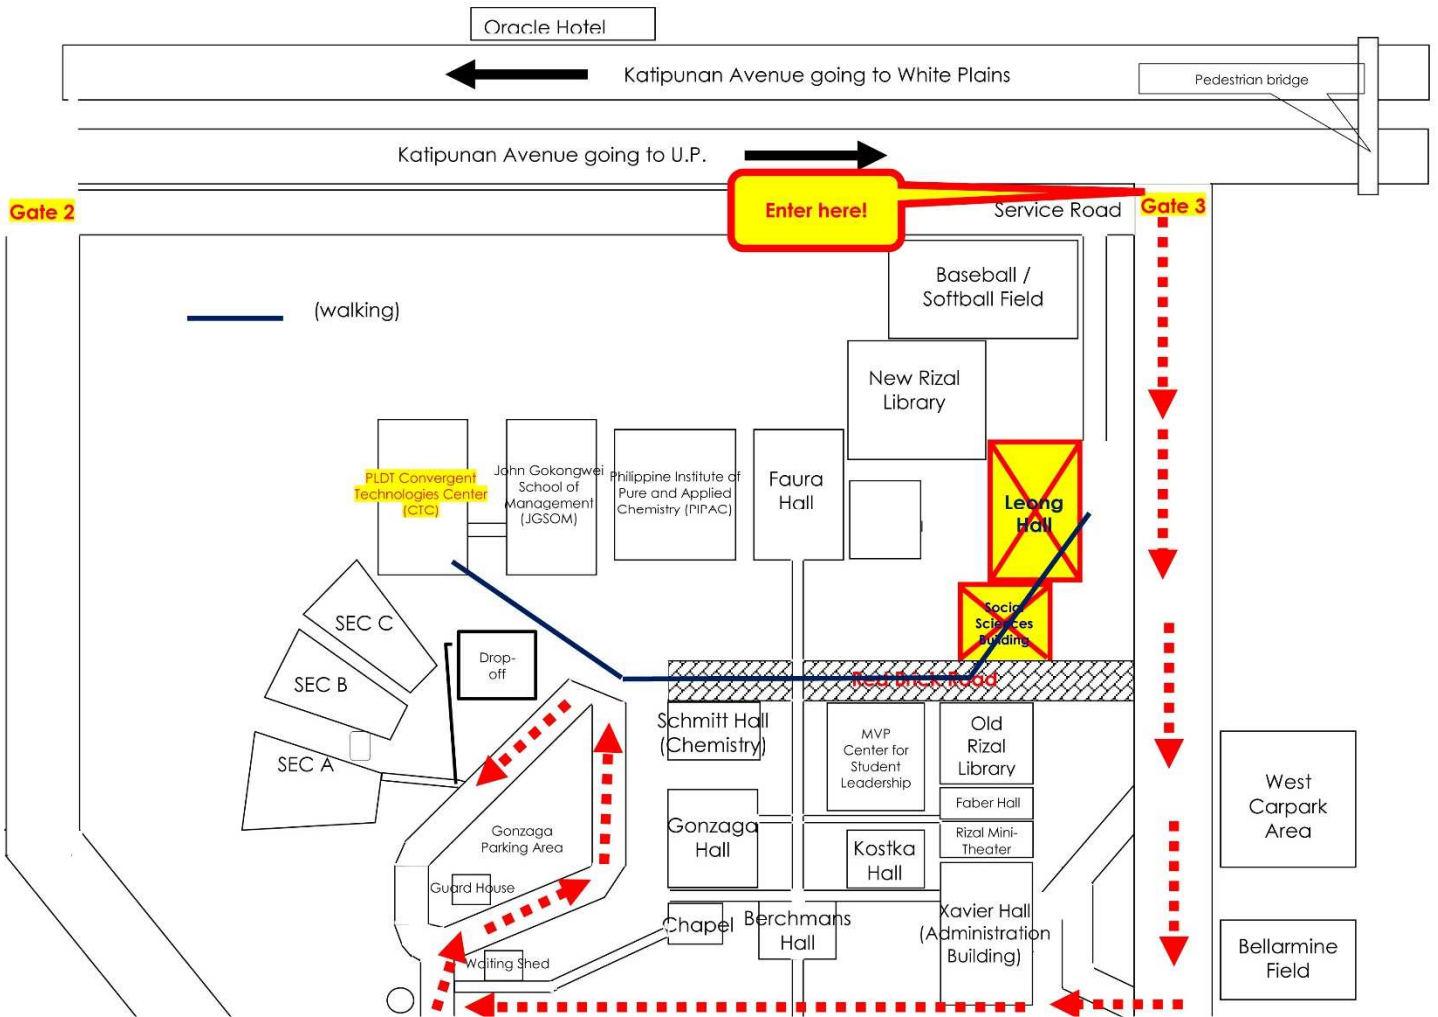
Oracle Hotel

Katipunan Avenue going to White Plains

Pedestrian bridge

Katipunan Avenue going to U.P.

Gate 2

Enter here!

Service Road

Gate 3

Baseball / Softball Field

(walking)

New Rizal Library

PLDT Convergent Technologies Center (CTC)

John Gokongwei School of Management (JGSOM)

Philippine Institute of Pure and Applied Chemistry (PIPAC)

Faura Hall

Leong Hall

Social Sciences Building

SEC C

SEC B

SEC A

Drop-off

Red Brick Road

Schmitt Hall (Chemistry)

MVP Center for Student Leadership

Old Rizal Library

Faber Hall

Rizal Mini-Theater

West Carpark Area

Gonzaga Parking Area

Gonzaga Hall

Kostka Hall

Guard House

Chapel

Berchmans Hall

Xavier Hall (Administration Building)

Bellarmine Field

Waiting Shed